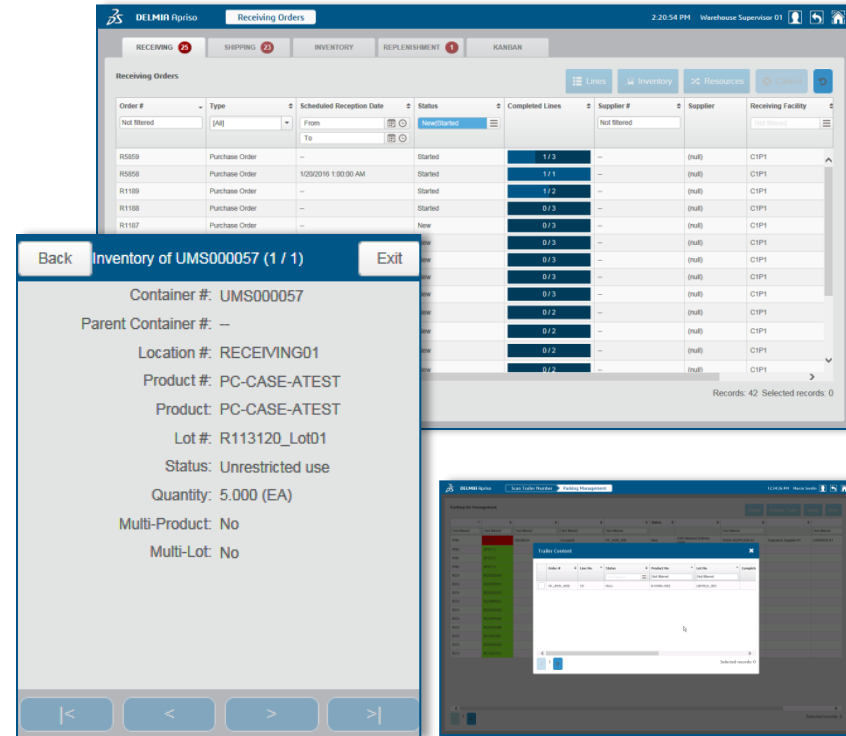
DELMIA Apriso

Receiving Orders

2:20:54 PM Warehouse Supervisor 01

RECEIVING 25 SHIPPING 23 INVENTORY REPLENISHMENT 1 KANBAN

Receiving Orders

Lines Inventory Resources Cancel

| Order # | Type | Scheduled Reception Date | Status | Completed Lines | Supplier # | Supplier | Receiving Facility |
|---|---|---|---|---|---|---|---|
| Not filtered | [All] | From / To | New/Started | | Not filtered | | Not filtered |
| R5859 | Purchase Order | -- | Started | 1 / 3 | -- | (null) | C1P1 |
| R5858 | Purchase Order | 1/20/2016 1:00:00 AM | Started | 1 / 1 | -- | (null) | C1P1 |
| R1189 | Purchase Order | -- | Started | 1 / 2 | -- | (null) | C1P1 |
| R1188 | Purchase Order | -- | Started | 0 / 3 | -- | (null) | C1P1 |
| R1187 | Purchase Order | -- | New | 0 / 3 | -- | (null) | C1P1 |
| | | | New | 0 / 3 | -- | (null) | C1P1 |
| | | | New | 0 / 3 | -- | (null) | C1P1 |
| | | | New | 0 / 3 | -- | (null) | C1P1 |
| | | | New | 0 / 3 | -- | (null) | C1P1 |
| | | | New | 0 / 2 | -- | (null) | C1P1 |
| | | | New | 0 / 2 | -- | (null) | C1P1 |
| | | | New | 0 / 2 | -- | (null) | C1P1 |
| | | | New | 0 / 2 | -- | (null) | C1P1 |

Records: 42 Selected records: 0

Back Inventory of UMS000057 (1 / 1) Exit

Container #: UMS000057
Parent Container #: --
Location #: RECEIVING01
Product #: PC-CASE-ATEST
Product: PC-CASE-ATEST
Lot #: R113120_Lot01
Status: Unrestricted use
Quantity: 5.000 (EA)
Multi-Product: No
Multi-Lot: No

|< < > >|

DELMIA Apriso Scan Trailer Number Parking Management

Trailer Content

Order # Line No. Status Product No. Lot No. Complete

Selected records: 0